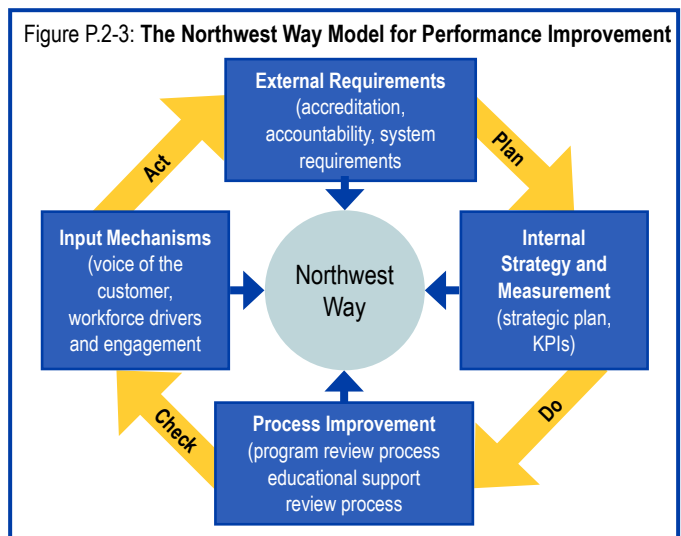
Figure P.2-3: **The Northwest Way Model for Performance Improvement**

**External Requirements**
(accreditation, accountability, system requirements)

Plan

**Internal Strategy and Measurement**
(strategic plan, KPIs)

Do

**Process Improvement**
(program review process educational support review process

Check

**Input Mechanisms**
(voice of the customer, workforce drivers and engagement

Act

Northwest Way